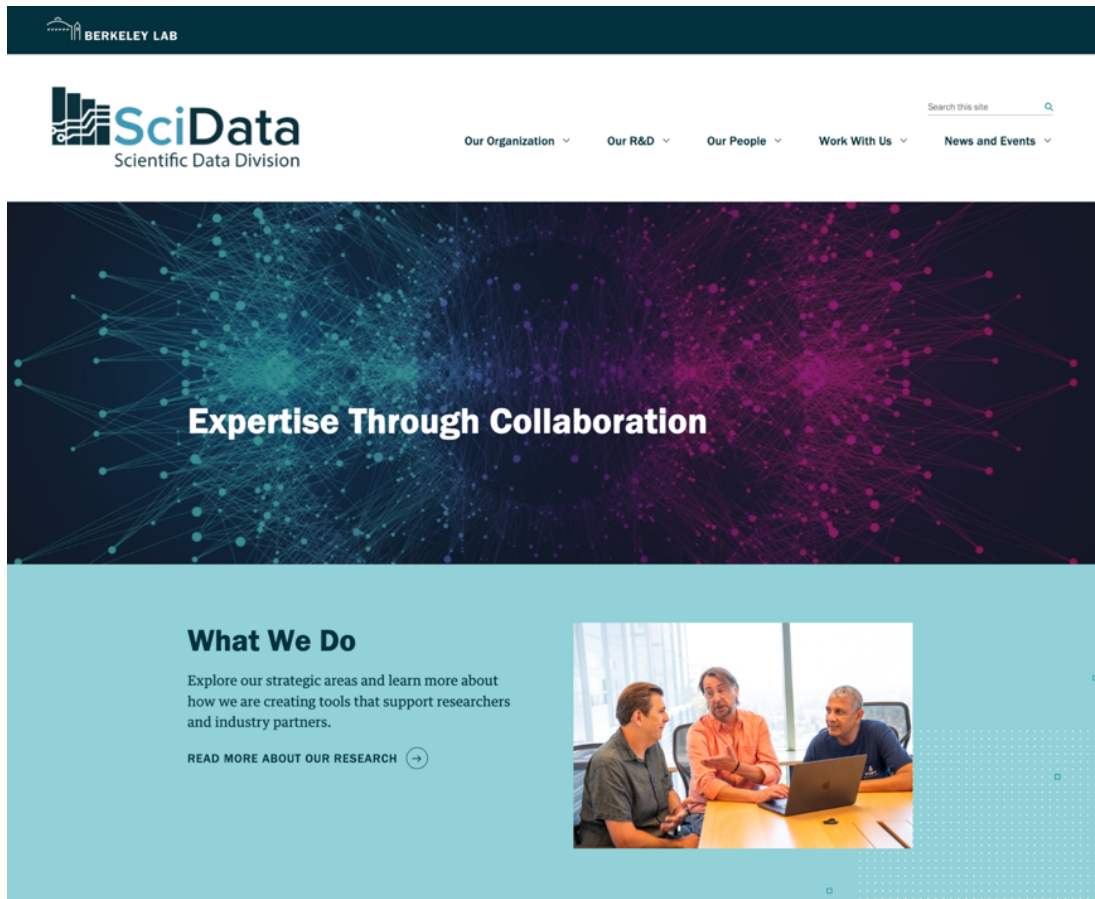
BERKELEY LAB

SciData
Scientific Data Division

Search this site

Our Organization Our R&D Our People Work With Us News and Events

Expertise Through Collaboration

What We Do

Explore our strategic areas and learn more about how we are creating tools that support researchers and industry partners.

READ MORE ABOUT OUR RESEARCH